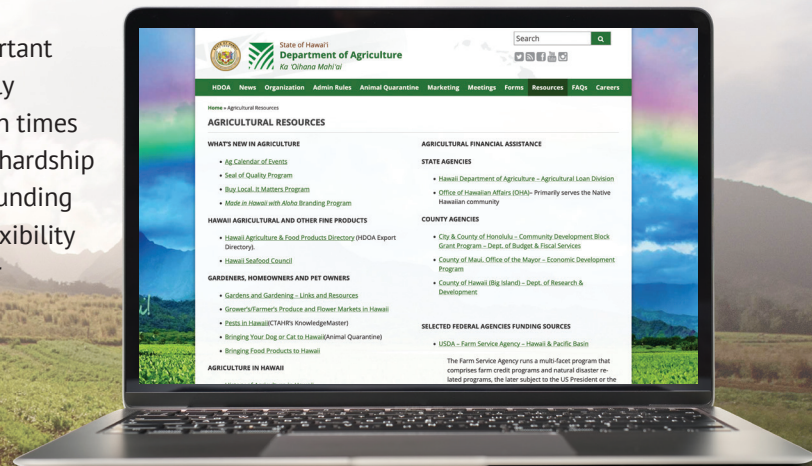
rtant
y
n times
hardship
unding
xibility

State of Hawaiʻi
Department of Agriculture
Ka ʻOihana Mahiʻai

Search

HDOA News Organization Admin Rules Animal Quarantine Marketing Meetings Forms Resources FAQs Careers

Home » Agricultural Resources

AGRICULTURAL RESOURCES

WHAT'S NEW IN AGRICULTURE

- Ag Calendar of Events
- Seal of Quality Program
- Buy Local, It Matters Program
- *Made in Hawaii with Aloha* Branding Program

HAWAII AGRICULTURAL AND OTHER FINE PRODUCTS

- Hawaii Agriculture & Food Products Directory (HDOA Export Directory).
- Hawaii Seafood Council

GARDENERS, HOMEOWNERS AND PET OWNERS

- Gardens and Gardening – Links and Resources
- Grower's/Farmer's Produce and Flower Markets in Hawaii
- Pests in Hawaii(CTAHR's KnowledgeMaster)
- Bringing Your Dog or Cat to Hawaii(Animal Quarantine)
- Bringing Food Products to Hawaii

AGRICULTURE IN HAWAII

AGRICULTURAL FINANCIAL ASSISTANCE

STATE AGENCIES

- Hawaii Department of Agriculture – Agricultural Loan Division
- Office of Hawaiian Affairs (OHA)– Primarily serves the Native Hawaiian community

COUNTY AGENCIES

- City & County of Honolulu – Community Development Block Grant Program – Dept. of Budget & Fiscal Services
- County of Maui, Office of the Mayor – Economic Development Program
- County of Hawaii (Big Island) – Dept. of Research & Development

SELECTED FEDERAL AGENCIES FUNDING SOURCES

- USDA – Farm Service Agency – Hawaii & Pacific Basin

The Farm Service Agency runs a multi-facet program that comprises farm credit programs and natural disaster related programs, the later subject to the US President or the